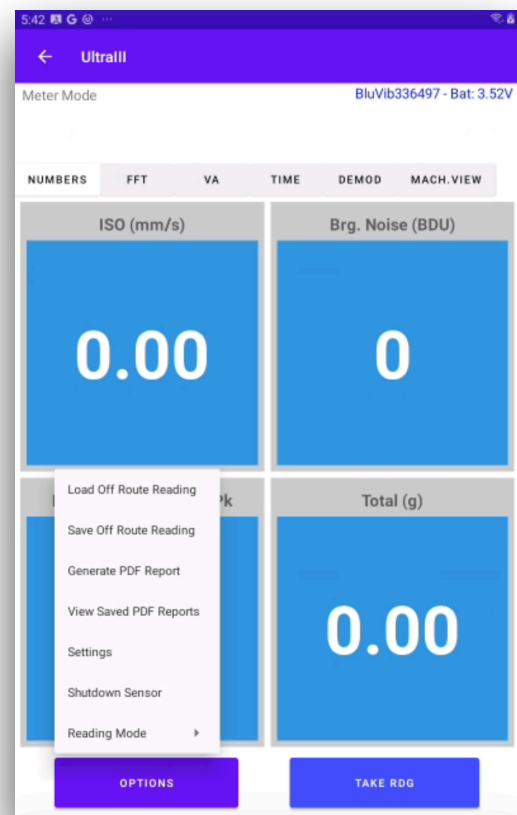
5:42 G

UltraIII

Meter Mode

BluVib336497 - Bat: 3.52V

NUMBERS FFT VA TIME DEMOD MACH.VIEW

ISO (mm/s)

0.00

Brg. Noise (BDU)

0

Pk

Total (g)

0.00

Load Off Route Reading

Save Off Route Reading

Generate PDF Report

View Saved PDF Reports

Settings

Shutdown Sensor

Reading Mode

OPTIONS

TAKE RDG